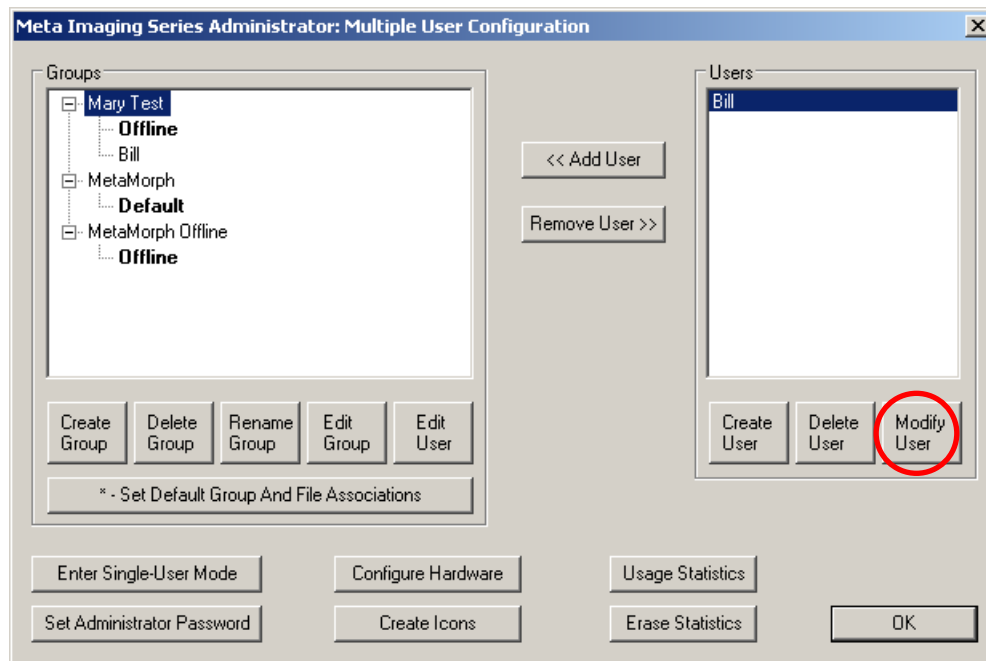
Meta Imaging Series Administrator: Multiple User Configuration

Groups

Mary Test
Offline
Bill
MetaMorph
Default
MetaMorph Offline
Offline

Create Group
Delete Group
Rename Group
Edit Group
Edit User

* - Set Default Group And File Associations

<< Add User
Remove User >>

Users

Bill

Create User
Delete User
Modify User

Enter Single-User Mode
Configure Hardware
Usage Statistics
Set Administrator Password
Create Icons
Erase Statistics
OK